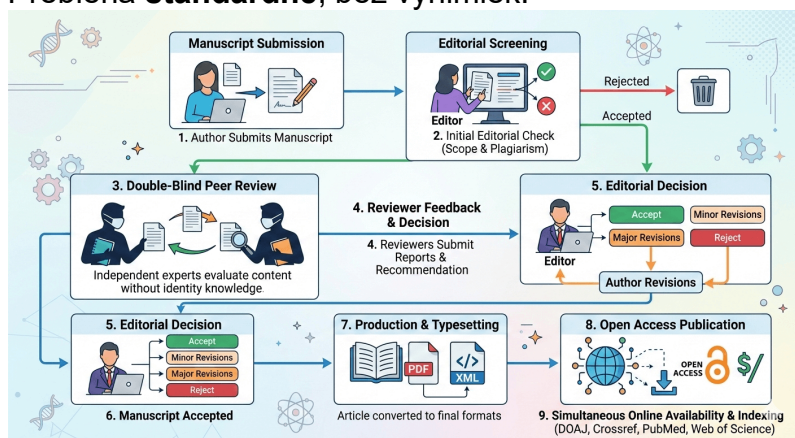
Probíhá standardně, bez výjimek:

Manuscript Submission

1. Author Submits Manuscript

Editorial Screening

Editor

2. Initial Editorial Check (Scope & Plagiarism)

Rejected

Accepted

3. Double-Blind Peer Review

Independent experts evaluate content without identity knowledge

4. Reviewer Feedback & Decision

4. Reviewers Submit Reports & Recommendation

5. Editorial Decision

Accept

Minor Revisions

Major Revisions

Reject

Editor

Author Revisions

5. Editorial Decision

Accept

Minor Revisions

Major Revisions

Reject

6. Manuscript Accepted

7. Production & Typesetting

PDF

</>

XML

Article converted to final formats

8. Open Access Publication

OPEN ACCESS

$/

9. Simultaneous Online Availability & Indexing (DOAJ, Crossref, PubMed, Web of Science)